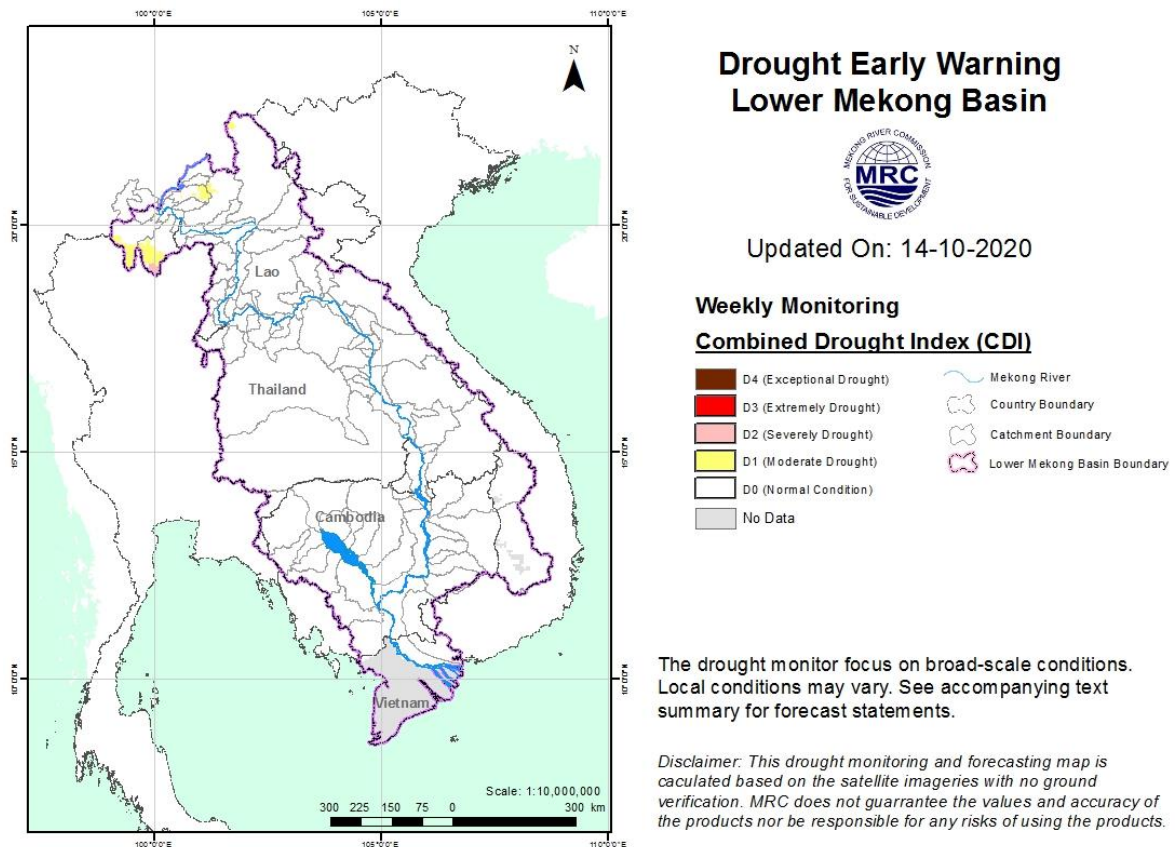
100°0'0"E 105°0'0"E 110°0'0"E

N

20°0'0"N 15°0'0"N 10°0'0"N

Lao

Thailand

Cambodia

Vietnam

Scale: 1:10,000,000

300 225 150 75 0 300 km

100°0'0"E 105°0'0"E 110°0'0"E

Drought Early Warning Lower Mekong Basin

MEKONG RIVER COMMISSION MRC FOR SUSTAINABLE DEVELOPMENT

Updated On: 14-10-2020

Weekly Monitoring

Combined Drought Index (CDI)

D4 (Exceptional Drought)
D3 (Extremely Drought)
D2 (Severely Drought)
D1 (Moderate Drought)
D0 (Normal Condition)
No Data

Mekong River
Country Boundary
Catchment Boundary
Lower Mekong Basin Boundary

The drought monitor focus on broad-scale conditions. Local conditions may vary. See accompanying text summary for forecast statements.

Disclaimer: This drought monitoring and forecasting map is caculated based on the satellite imageries with no ground verification. MRC does not guarrantee the values and accuracy of the products nor be responsible for any risks of using the products.